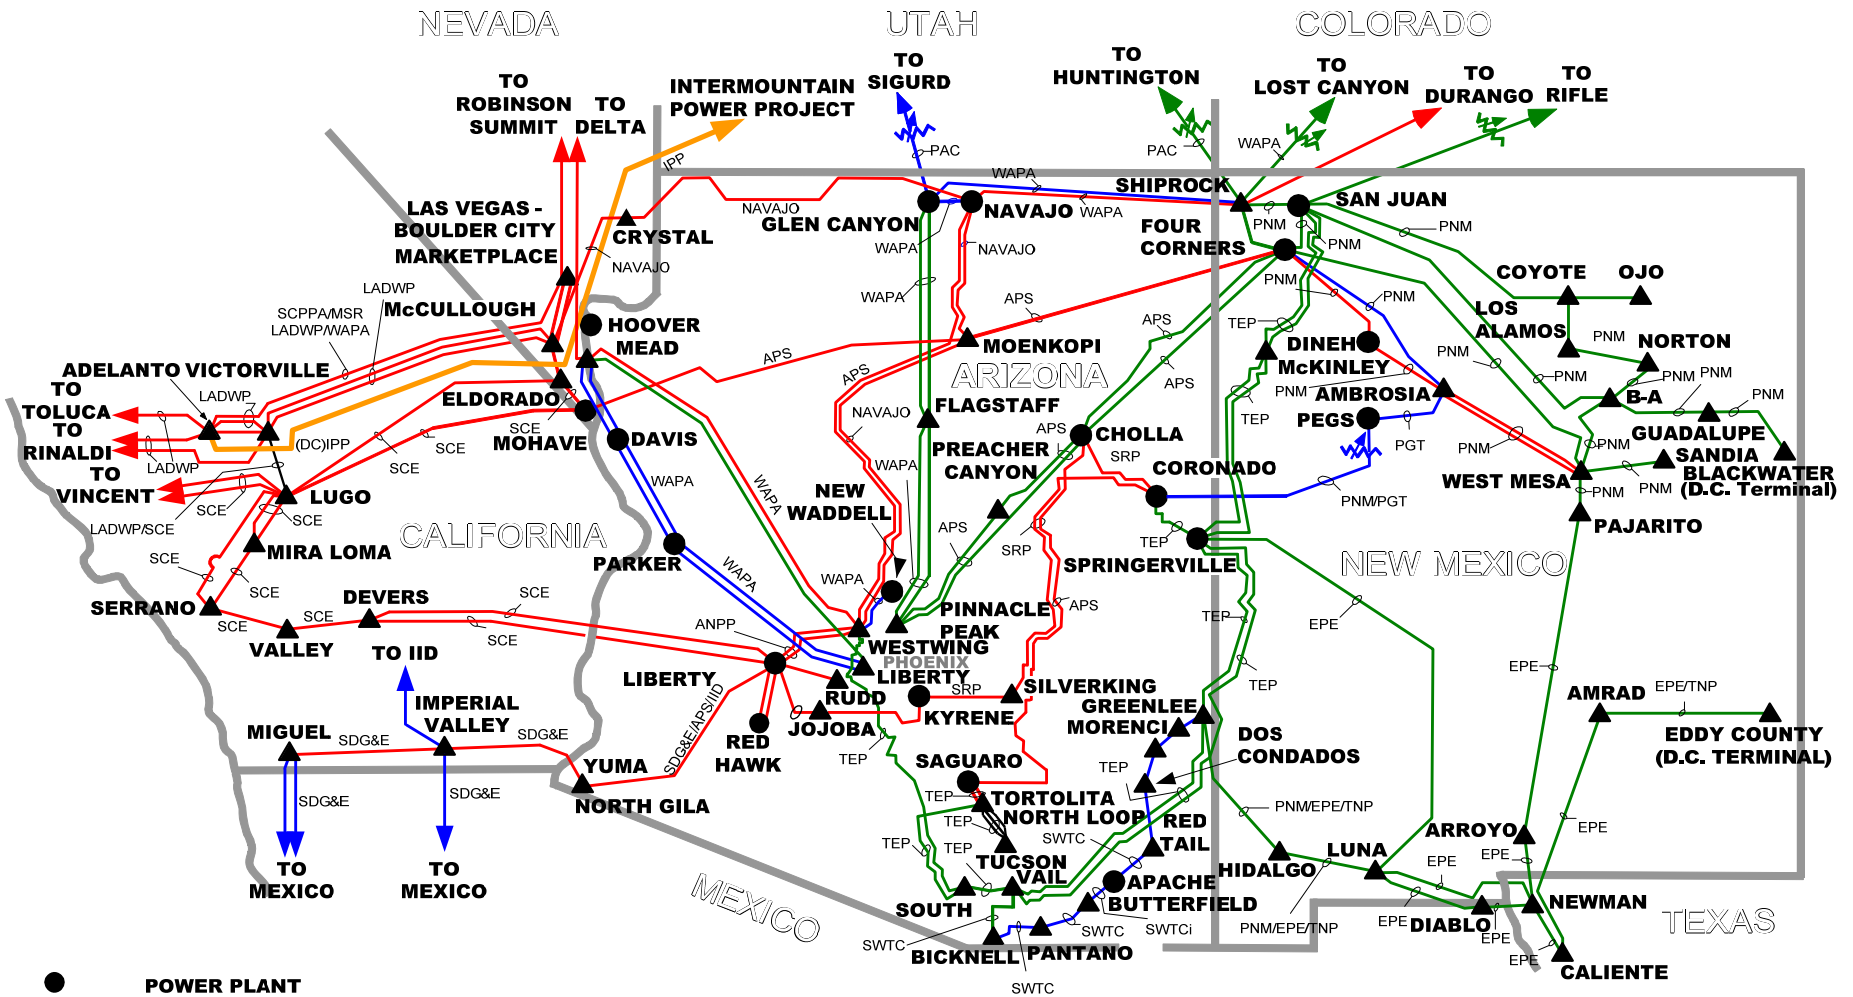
NEVADA
UTAH
COLORADO

TO ROBINSON SUMMIT
TO DELTA
INTERMOUNTAIN POWER PROJECT
TO SIGURD
TO HUNTINGTON
TO LOST CANYON
TO DURANGO
TO RIFLE

IPP
PAC
WAPA
PAC
WAPA

NAVAJO
GLEN CANYON
NAVAJO
WAPA
SHIPROCK
SAN JUAN
PNM
PNM
PNM
FOUR CORNERS
WAPA
NAVAJO
CRYSTAL
NAVAJO
LAS VEGAS - BOULDER CITY MARKETPLACE
LADWP
SCPPA/MSR
LADWP/WAPA
McCULLOUGH
HOOVER
MEAD
WAPA
APS
MOENKOPI
APS
APS
PNM
TEP
DINEH
McKINLEY
PNM
COYOTE
OJO
LOS ALAMOS
PNM
NORTON
PNM
PNM
PNM
PNM
B-A
PNM
AMBROSIA
PNM
PEGS
TEP
PGT
ARIZONA
APS
ADELANTO
VICTORVILLE
TO TOLUCA
TO RINALDI
TO VINCENT
LADWP
LADWP
(DC)IPP
ELDORADO
SCE
MOHAVE
DAVIS
SCE
SCE
NAVAJO
FLAGSTAFF
APS
CHOLLA
PREACHER CANYON
SRP
CORONADO
GUADALUPE
SANDIA
BLACKWATER (D.C. Terminal)
WEST MESA
PNM
PNM
PNM
LUGO
SCE
SCE
LADWP/SCE
WAPA
WAPA
WAPA
NEW WADDELL
PNM/PGT
PAJARITO
CALIFORNIA
MIRA LOMA
APS
SRP
TEP
SPRINGERVILLE
NEW MEXICO
SCE
SCE
PARKER
WAPA
WAPA
SERRANO
SCE
DEVERS
SCE
SCE
SCE
VALLEY
TO IID
ANPP
PINNACLE PEAK
APS
WESTWING
PHOENIX
TEP
EPE
EPE
LIBERTY
LIBERTY
SRP
SILVERKING
GREENLEE
MORENCI
TEP
AMRAD
EPE/TNP
EDDY COUNTY (D.C. TERMINAL)
RUDD
KYRENE
JOJOBA
RED HAWK
IMPERIAL VALLEY
MIGUEL
SDG&E
SDG&E
SDG&E/APS/IID
TEP
SAGUARO
DOS CONDADOS
TEP
YUMA
NORTH GILA
SDG&E
SDG&E
TEP
TORTOLITA
TEP
NORTH LOOP
PNM/EPE/TNP
RED TAIL
SWTC
TEP
TEP
TUCSON
VAIL
ARROYO
EPE
LUNA
HIDALGO
EPE
EPE
TO MEXICO
TO MEXICO
MEXICO
SOUTH
APACHE
BUTTERFIELD
SWTC
SWTCi
SWTC
BICKNELL
PANTANO
SWTC
PNM/EPE/TNP
EPE
DIABLO
EPE
NEWMAN
TEXAS
EPE
CALIENTE
POWER PLANT